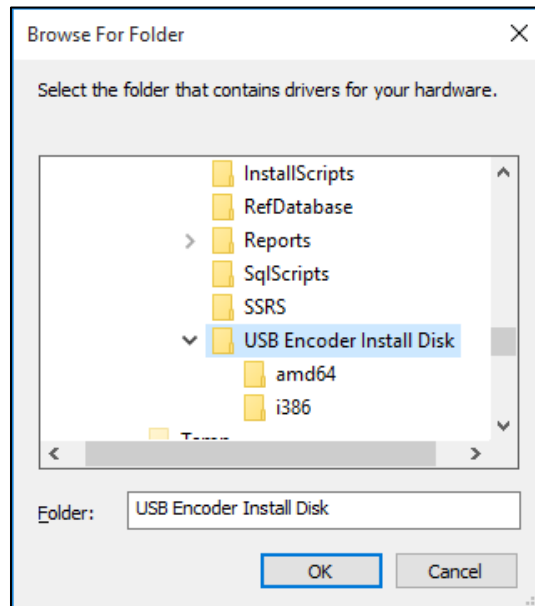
Browse For Folder

Select the folder that contains drivers for your hardware.

InstallScripts
RefDatabase
Reports
SqlScripts
SSRS
USB Encoder Install Disk
amd64
i386
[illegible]

Folder: USB Encoder Install Disk

OK
Cancel